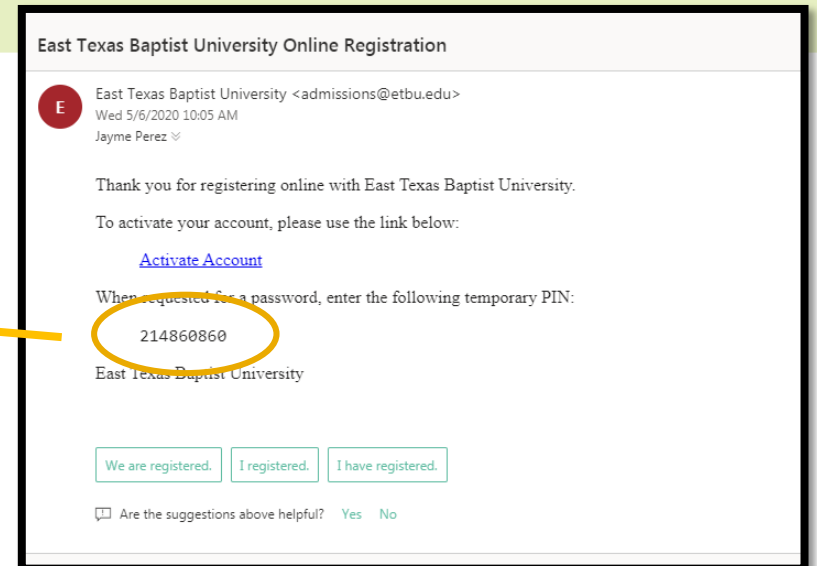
East Texas Baptist University Online Registration

E

East Texas Baptist University <admissions@etbu.edu>
Wed 5/6/2020 10:05 AM
Jayme Perez

Thank you for registering online with East Texas Baptist University.

To activate your account, please use the link below:

Activate Account

When requested for a password, enter the following temporary PIN:

214860860

East Texas Baptist University

We are registered.

I registered.

I have registered.

Are the suggestions above helpful? Yes No